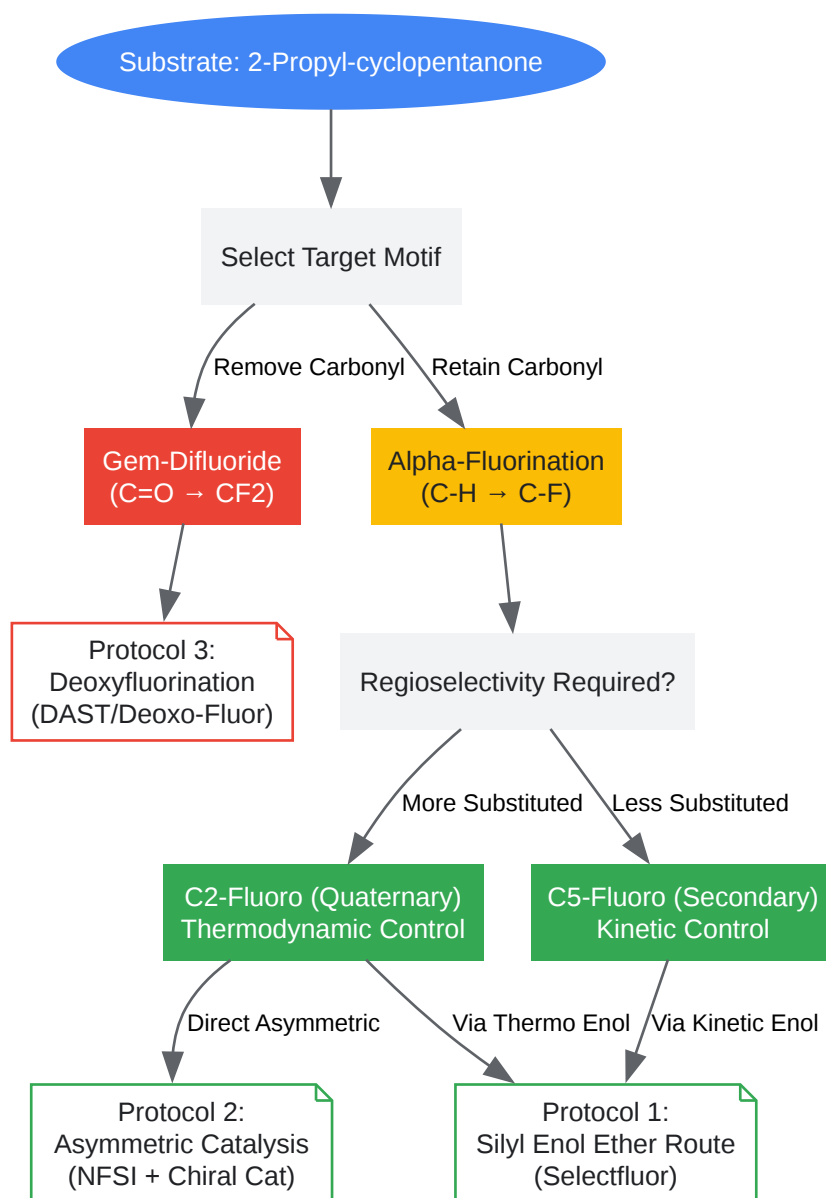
Substrate: 2-Propyl-cyclopentanone

Select Target Motif

Remove Carbonyl

Retain Carbonyl

Gem-Difluoride (C=O → CF2)

Alpha-Fluorination (C-H → C-F)

Protocol 3: Deoxyfluorination (DAST/Deoxo-Fluor)

Regioselectivity Required?

More Substituted

Less Substituted

C2-Fluoro (Quaternary) Thermodynamic Control

C5-Fluoro (Secondary) Kinetic Control

Direct Asymmetric

Via Thermo Enol

Via Kinetic Enol

Protocol 2: Asymmetric Catalysis (NFSI + Chiral Cat)

Protocol 1: Silyl Enol Ether Route (Selectfluor)